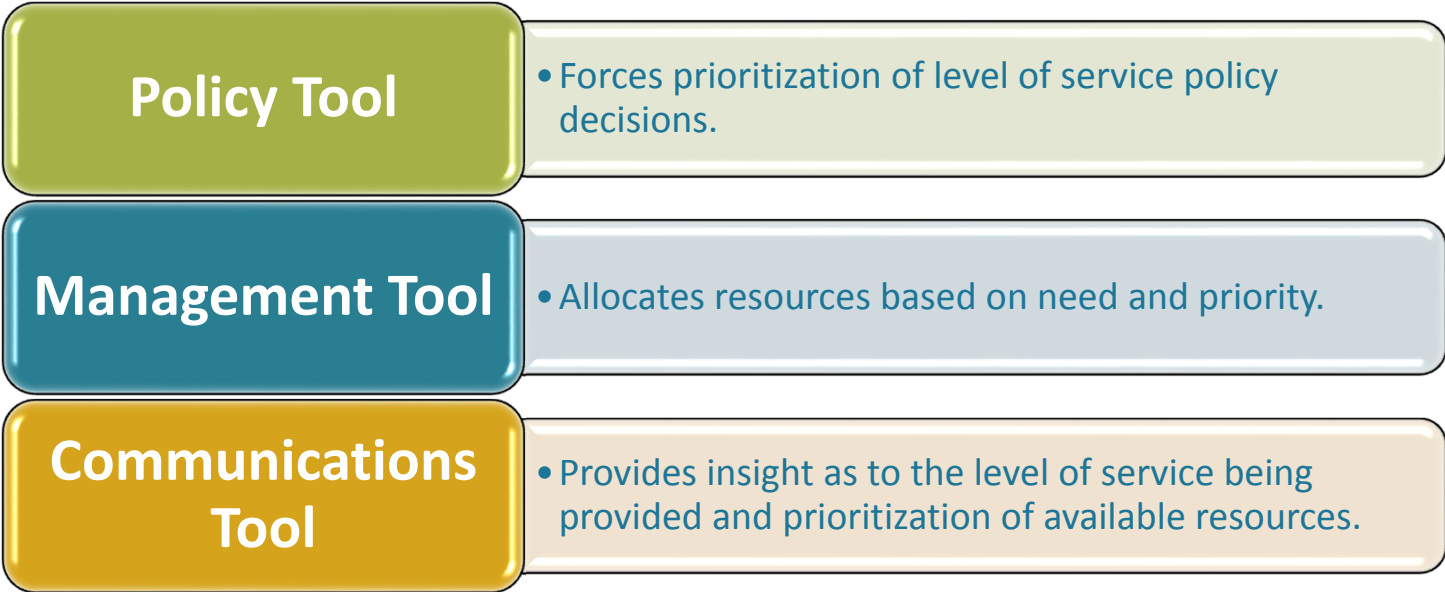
Policy Tool

• Forces prioritization of level of service policy decisions.

Management Tool

• Allocates resources based on need and priority.

Communications Tool

• Provides insight as to the level of service being provided and prioritization of available resources.